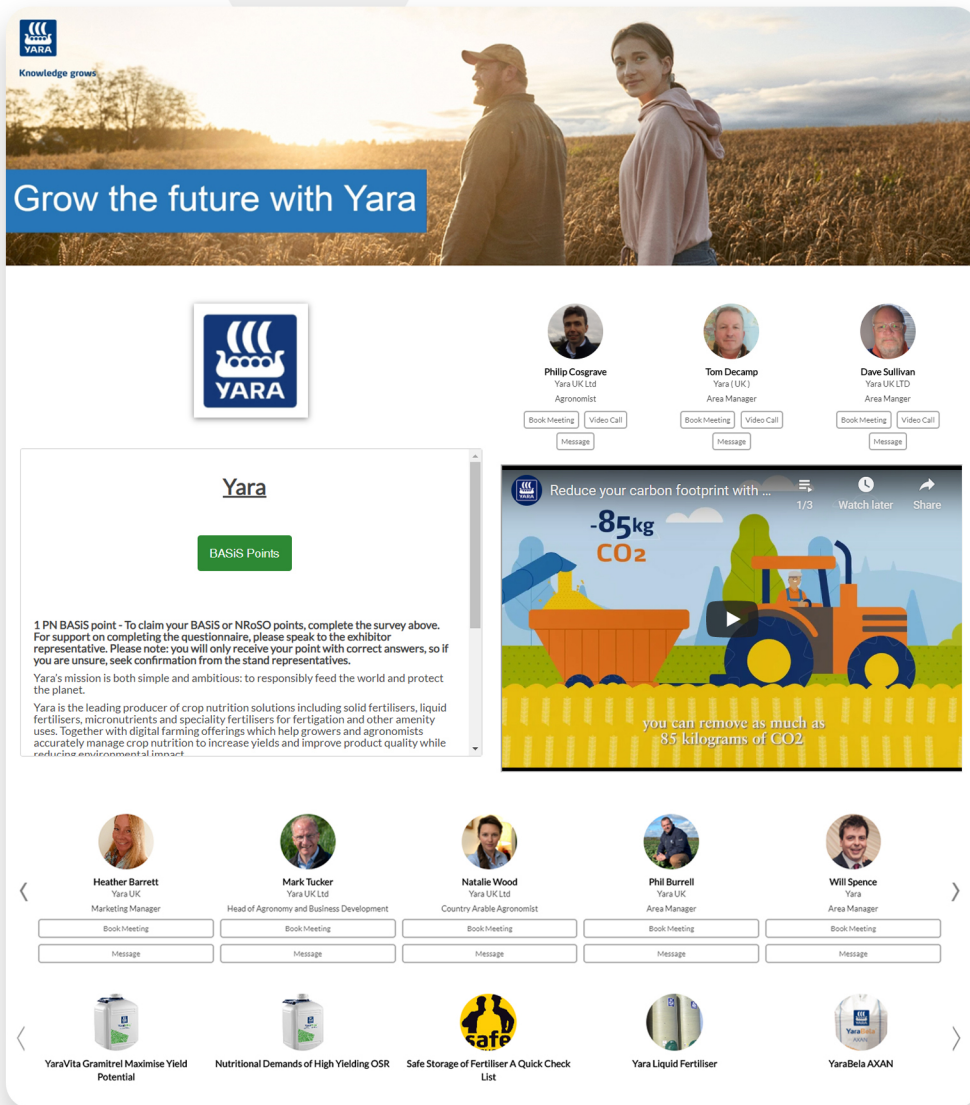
YARA
Knowledge grows

Grow the future with Yara

YARA

Philip Cosgrave
Yara UK Ltd
Agronomist
Book Meeting
Video Call
Message

Tom Decamp
Yara ( UK )
Area Manager
Book Meeting
Video Call
Message

Dave Sullivan
Yara UK LTD
Area Manger
Book Meeting
Video Call
Message

Yara

BASiS Points

1 PN BASiS point - To claim your BASiS or NRoSO points, complete the survey above. For support on completing the questionnaire, please speak to the exhibitor representative. Please note: you will only receive your point with correct answers, so if you are unsure, seek confirmation from the stand representatives.

Yara's mission is both simple and ambitious: to responsibly feed the world and protect the planet.

Yara is the leading producer of crop nutrition solutions including solid fertilisers, liquid fertilisers, micronutrients and speciality fertilisers for fertigation and other amenity uses. Together with digital farming offerings which help growers and agronomists accurately manage crop nutrition to increase yields and improve product quality while reducing environmental impact

Reduce your carbon footprint with ...
1/3
Watch later
Share
-85kg
$CO_2$
you can remove as much as 85 kilograms of CO2

Heather Barrett
Yara UK
Marketing Manager
Book Meeting
Message

Mark Tucker
Yara UK Ltd
Head of Agronomy and Business Development
Book Meeting
Message

Natalie Wood
Yara UK Ltd
Country Arable Agronomist
Book Meeting
Message

Phil Burrell
Yara UK
Area Manager
Book Meeting
Message

Will Spence
Yara
Area Manager
Book Meeting
Message

YaraVita Gramitrel Maximise Yield Potential

Nutritional Demands of High Yielding OSR

safe
Safe Storage of Fertiliser A Quick Check List

Yara Liquid Fertiliser

YaraBela AXAN